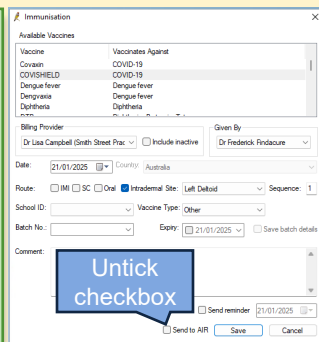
Immunisation

Available Vaccines

| Vaccine | Vaccinates Against |
|---|---|
| Covaxin | COVID-19 |
| COVISHIELD | COVID-19 |
| Dengue fever | Dengue fever |
| Dengvaxia | Dengue fever |
| Diphtheria | Diphtheria |
| DTP | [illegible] |

Billing Provider
Dr Lisa Campbell (Smith Street Prac
Include inactive

Given By
Dr Frederick Findacure

Date: 21/01/2025
Country: Australia

Route: IMI SC Oral Intradermal
Site: Left Deltoid
Sequence: 1

School ID:
Vaccine Type: Other

Batch No.:
Expiry: 21/01/2025
Save batch details

Comment:

Untick checkbox

Send reminder 21/01/2025

Send to AIR
Save
Cancel